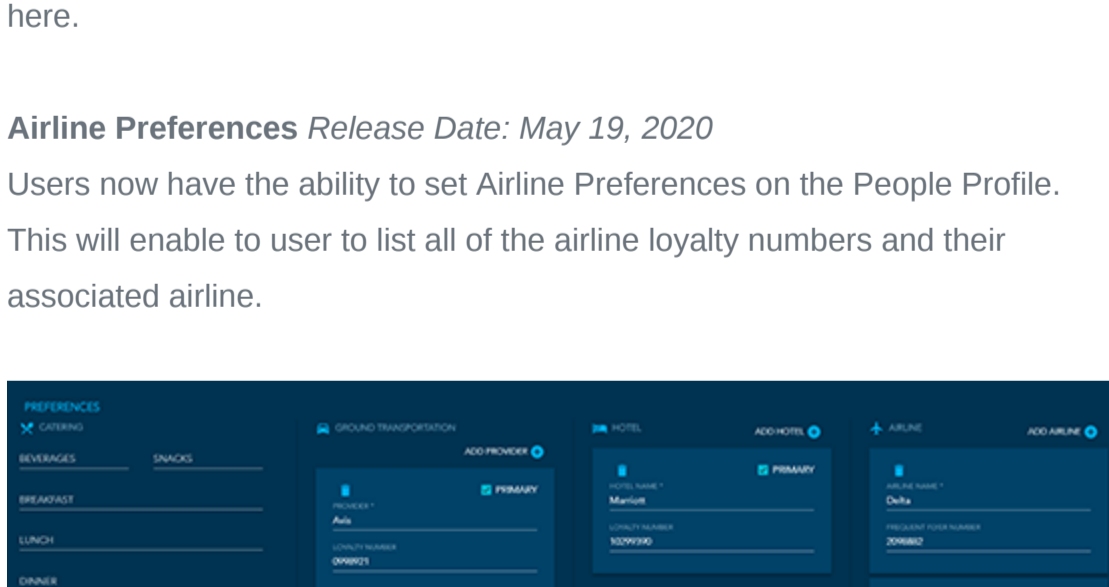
here.

**Airline Preferences** *Release Date: May 19, 2020*
Users now have the ability to set Airline Preferences on the People Profile. This will enable to user to list all of the airline loyalty numbers and their associated airline.

PREFERENCES
CATERING
BEVERAGES
SNACKS
BREAKFAST
LUNCH
DINNER

GROUND TRANSPORTATION
ADD PROVIDER
PRIMARY
PROVIDER *
Avis
LOYALTY NUMBER
0998921

HOTEL
ADD HOTEL
PRIMARY
HOTEL NAME *
Marriott
LOYALTY NUMBER
10299390

AIRLINE
ADD AIRLINE
AIRLINE NAME *
Delta
FREQUENT FLYER NUMBER
2098882